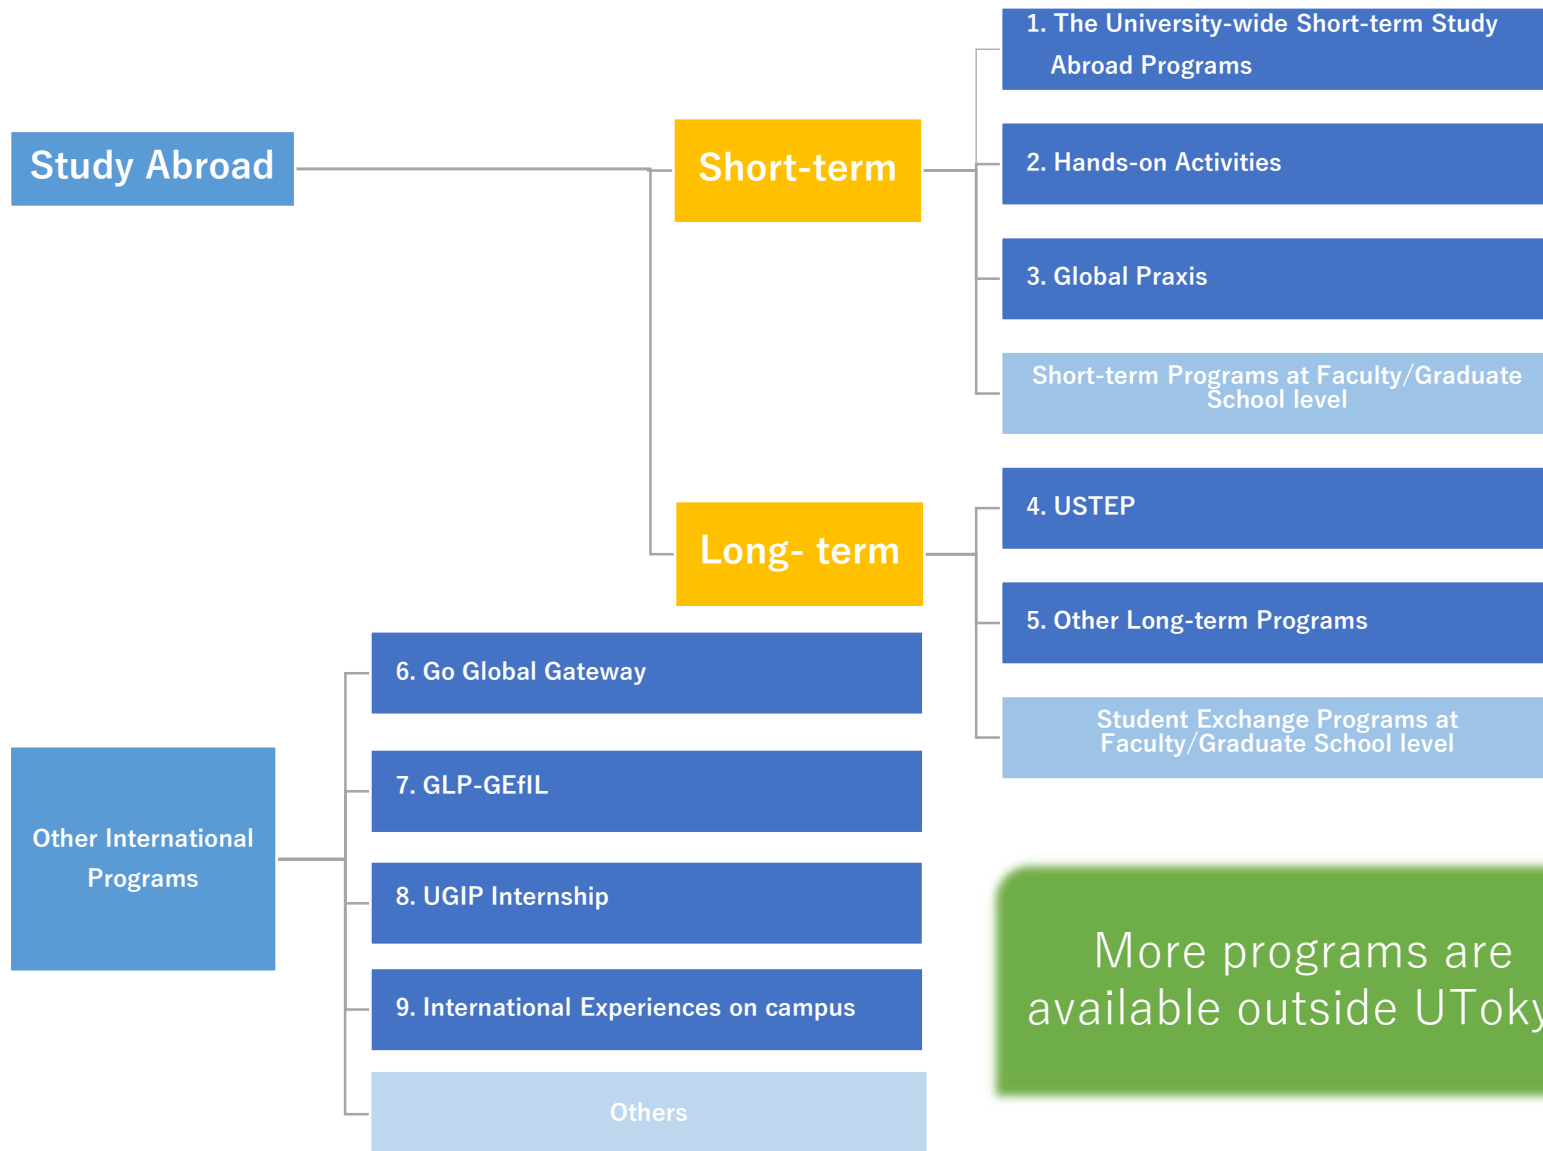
Study Abroad

Short-term

1. The University-wide Short-term Study Abroad Programs

2. Hands-on Activities

3. Global Praxis

Short-term Programs at Faculty/Graduate School level

Long- term

4. USTEP

5. Other Long-term Programs

Student Exchange Programs at Faculty/Graduate School level

Other International Programs

6. Go Global Gateway

7. GLP-GEfIL

8. UGIP Internship

9. International Experiences on campus

Others

More programs are available outside UToky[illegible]